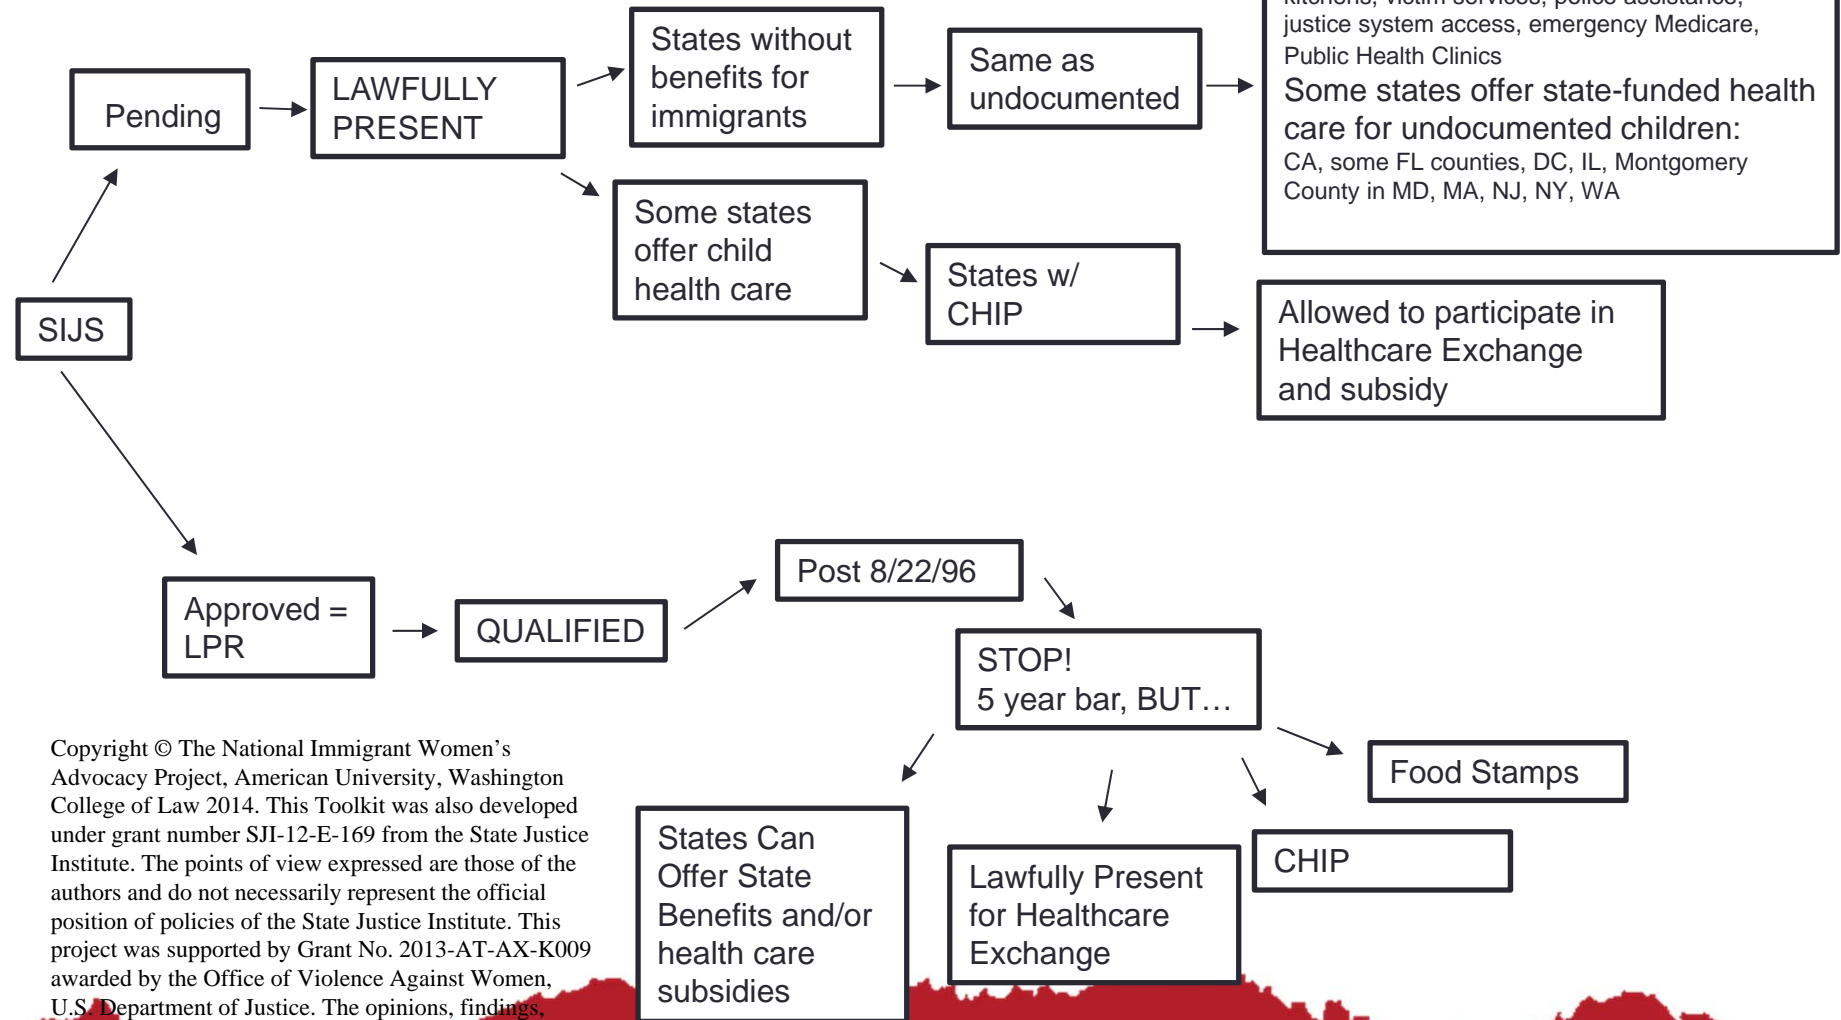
Pending

LAWFULLY PRESENT

States without benefits for immigrants

Same as undocumented

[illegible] justice system access, emergency Medicare, Public Health Clinics
Some states offer state-funded health care for undocumented children:
CA, some FL counties, DC, IL, Montgomery County in MD, MA, NJ, NY, WA

Some states offer child health care

States w/ CHIP

Allowed to participate in Healthcare Exchange and subsidy

SIJS

Approved = LPR

QUALIFIED

Post 8/22/96

STOP!
5 year bar, BUT…

Food Stamps

CHIP

Lawfully Present for Healthcare Exchange

States Can Offer State Benefits and/or health care subsidies

Copyright © The National Immigrant Women's Advocacy Project, American University, Washington College of Law 2014. This Toolkit was also developed under grant number SJI-12-E-169 from the State Justice Institute. The points of view expressed are those of the authors and do not necessarily represent the official position of policies of the State Justice Institute. This project was supported by Grant No. 2013-AT-AX-K009 awarded by the Office of Violence Against Women, U.S. Department of Justice. The opinions, findings,